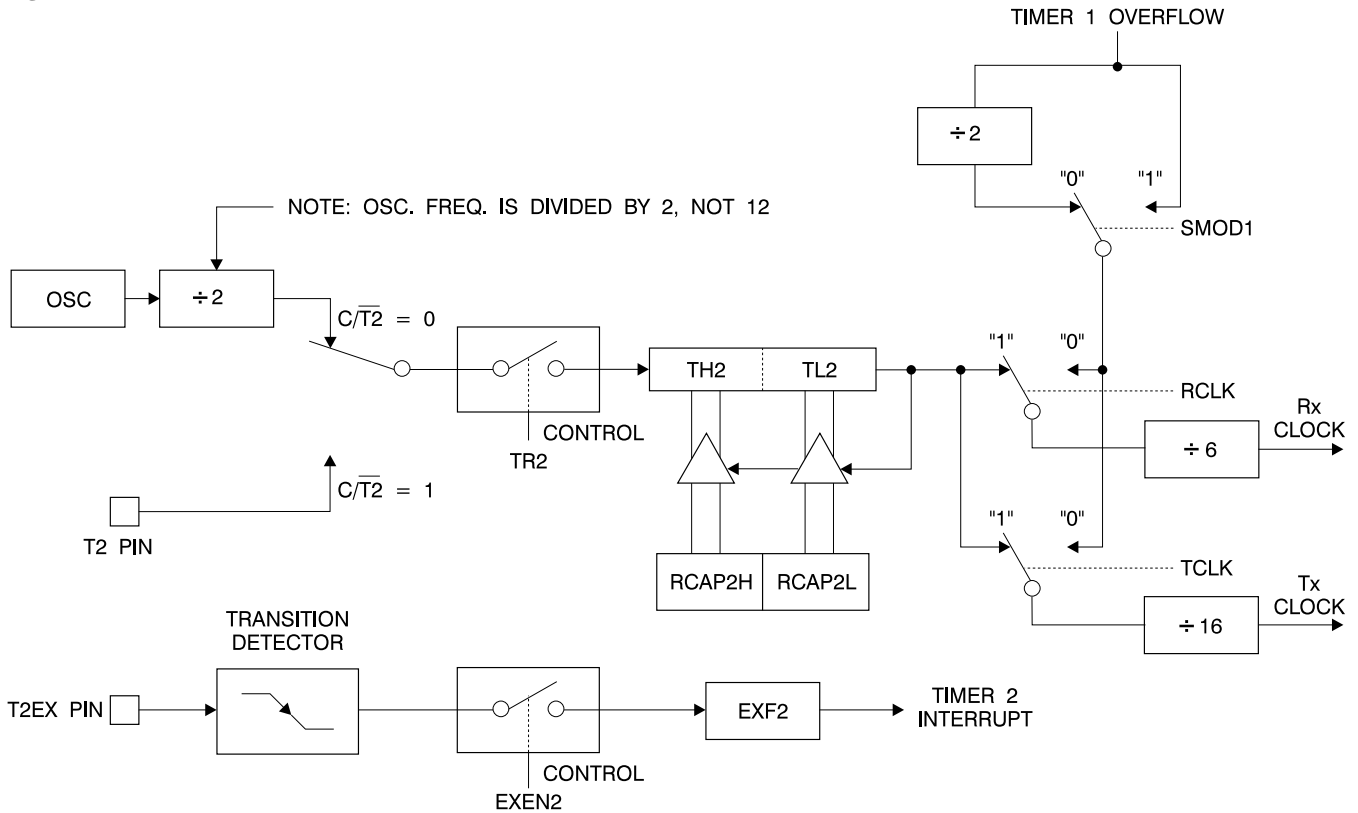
TIMER 1 OVERFLOW

÷2

"0"

"1"

SMOD1

NOTE: OSC. FREQ. IS DIVIDED BY 2, NOT 12

OSC

÷2

$C/\overline{T2} = 0$

TH2

TL2

"1"

"0"

RCLK

Rx CLOCK

CONTROL

TR2

÷6

$C/\overline{T2} = 1$

T2 PIN

"1"

"0"

RCAP2H

RCAP2L

TCLK

Tx CLOCK

TRANSITION DETECTOR

÷16

T2EX PIN

EXF2

TIMER 2 INTERRUPT

CONTROL

EXEN2